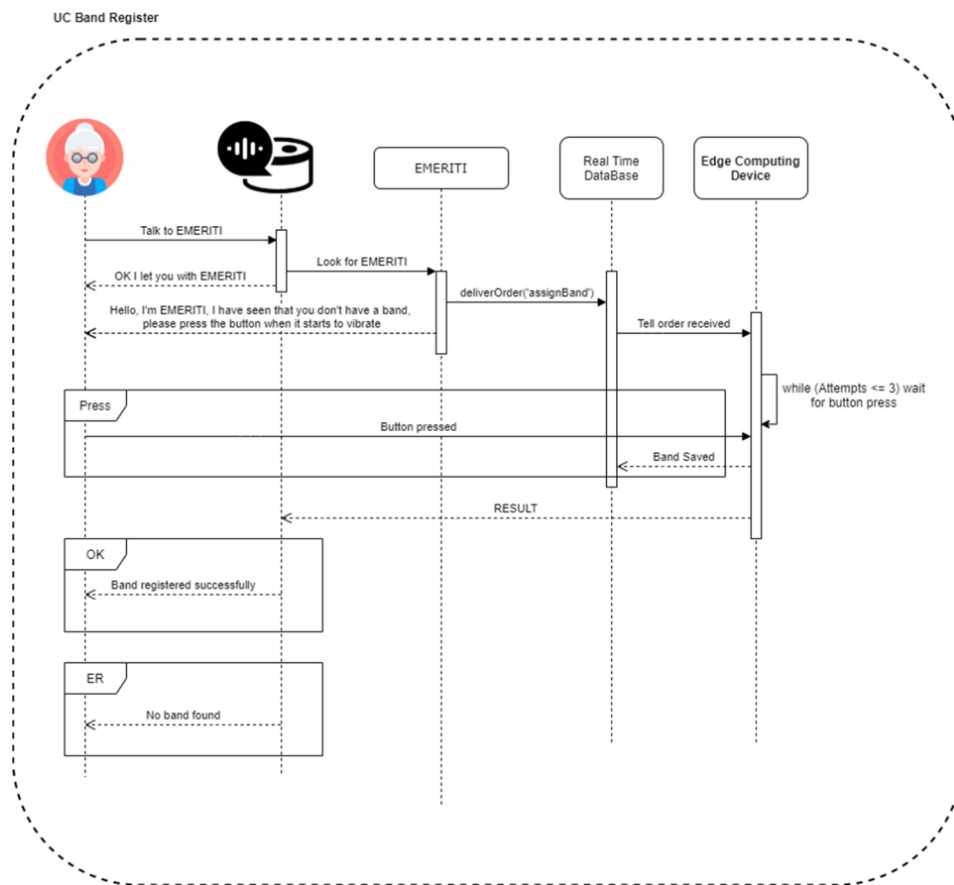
UC Band Register

EMERITI

Real Time DataBase

Edge Computing Device

Talk to EMERITI

Look for EMERITI

OK I let you with EMERITI

deliverOrder('assignBand')

Hello, I'm EMERITI, I have seen that you don't have a band, please press the button when it starts to vibrate

Tell order received

while (Attempts <= 3) wait for button press

Press

Button pressed

Band Saved

RESULT

OK

Band registered successfully

ER

No band found